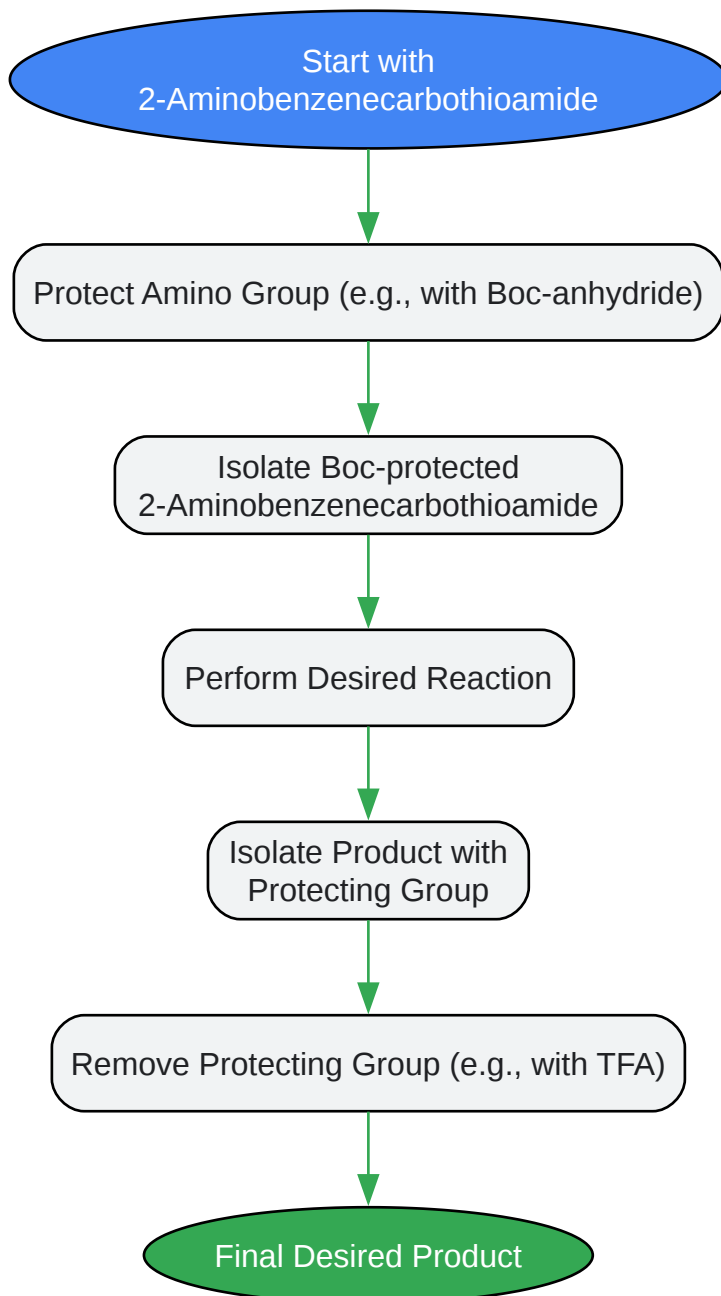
Start with
2-Aminobenzenecarbothioamide

Protect Amino Group (e.g., with Boc-anhydride)

Isolate Boc-protected
2-Aminobenzenecarbothioamide

Perform Desired Reaction

Isolate Product with
Protecting Group

Remove Protecting Group (e.g., with TFA)

Final Desired Product